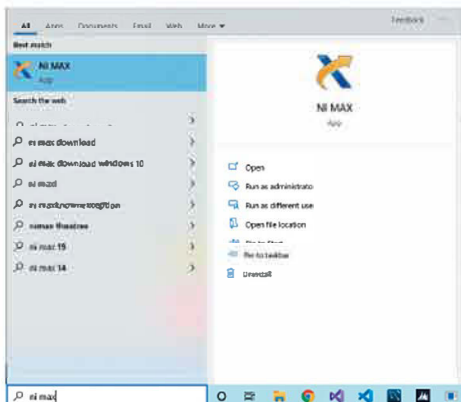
All Apps Documents Email Web More ▾ Feedback ···

Best match

NI MAX
App

Search the web

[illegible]

ni max download

ni max download windows 10

ni maxd

ni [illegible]

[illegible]

ni max 19

ni max 14

NI MAX
App

Open

Run as administrato

Run as different use

Open file location

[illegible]

Pin to taskbar

Uninstall

ni max